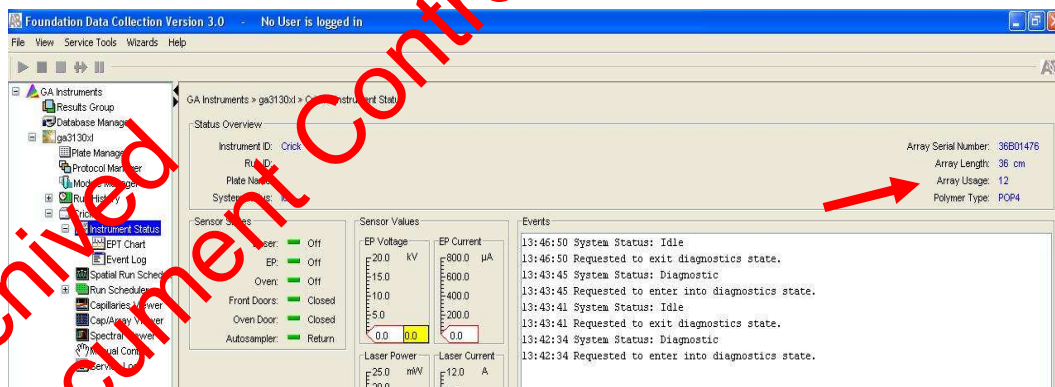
Foundation Data Collection Version 3.0 - No User is logged in

File View Service Tools Wizards Help

GA Instruments
Results Group
Database Manag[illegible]
ga3130xl
Plate Manag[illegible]
Protocol Man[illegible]
Modu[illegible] Manager
Ru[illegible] History
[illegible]rick
Instrument Status
EPT Chart
Event Log
Spatial Run Sched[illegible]
Run Schedule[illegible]
Capillaries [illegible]iewer
Cap/Array V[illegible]ewer
Spectral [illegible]wer
M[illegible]ual Cont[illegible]
Servi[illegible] Lo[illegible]

GA Instruments » ga3130xl » C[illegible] Instrument Status

Status Overview
Instrument ID: Crick
Ru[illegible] ID:
Plate Na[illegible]
System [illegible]us: I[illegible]

Array Serial Number: 36B01476
Array Length: 36 cm
Array Usage: 12
Polymer Type: POP4

Sensor S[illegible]es
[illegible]ser: Off
EP: Off
Oven: Off
Front Doors: Closed
Oven Door: Closed
Autosampler: Return

Sensor Values
EP Voltage
20.0 kV
15.0
10.0
5.0
0.0 0.0

EP Current
800.0 μA
600.0
400.0
200.0
0.0

Laser Power
25.0 mW

Laser Current
12.0 A

Events
13:46:50 System Status: Idle
13:46:50 Requested to exit diagnostics state.
13:43:45 System Status: Diagnostic
13:43:45 Requested to enter into diagnostics state.
13:43:41 System Status: Idle
13:43:41 Requested to exit diagnostics state.
13:42:34 System Status: Diagnostic
13:42:34 Requested to enter into diagnostics state.

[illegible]chived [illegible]cument Cont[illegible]